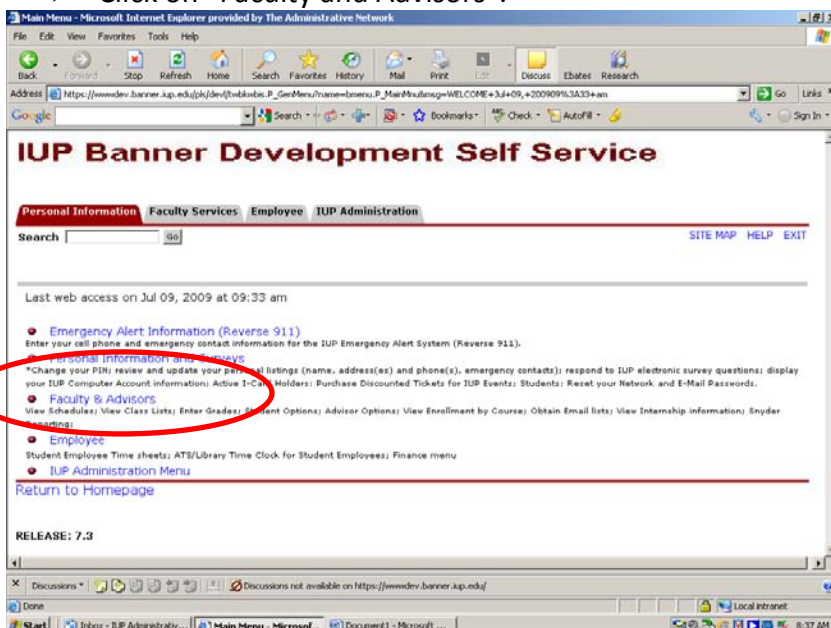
Click on "Faculty and Advisors".

Main Menu - Microsoft Internet Explorer provided by The Administrative Network

File Edit View Favorites Tools Help

Back Forward Stop Refresh Home Search Favorites History Mail Print Edit Discuss Ebates Research

Address https://wwwdev.banner.iup.edu/pls/devl/twbkwbis.P_GenMenu?name=bmenu.P_MainMnu&msg=WELCOME+Jul+09,+200909%3A33+am Go Links

Google Search Bookmarks Check AutoFill Sign In

IUP Banner Development Self Service

Personal Information Faculty Services Employee IUP Administration

Search Go

SITE MAP HELP EXIT

Last web access on Jul 09, 2009 at 09:33 am

Emergency Alert Information (Reverse 911)
Enter your cell phone and emergency contact information for the IUP Emergency Alert System (Reverse 911).

Personal Information and Surveys
*Change your PIN; review and update your personal listings (name, address(es) and phone(s), emergency contacts); respond to IUP electronic survey questions; display your IUP Computer Account information; Active I-Card Holders; Purchase Discounted Tickets for IUP Events; Students; Reset your Network and E-Mail Passwords.

Faculty & Advisors
View Schedules; View Class Lists; Enter Grades; Student Options; Advisor Options; View Enrollment by Course; Obtain Email lists; View Internship information; Snyder Reporting;

Employee
Student Employee Time sheets; ATS/Library Time Clock for Student Employees; Finance menu

IUP Administration Menu

Return to Homepage

RELEASE: 7.3

Discussions Discussions not available on https://wwwdev.banner.iup.edu/

Done Local intranet

Start Inbox - IUP Administrativ... Main Menu - Microsof... Document1 - Microsoft ... 8:37 AM